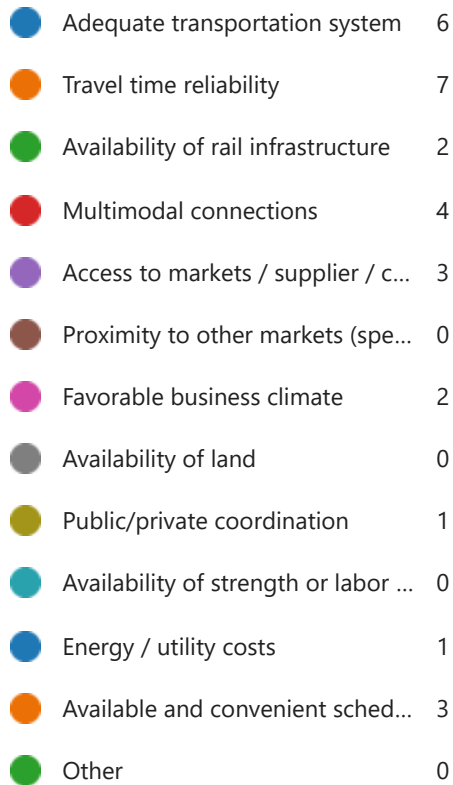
| | |
|---|---|
| Adequate transportation system | 6 |
| Travel time reliability | 7 |
| Availability of rail infrastructure | 2 |
| Multimodal connections | 4 |
| Access to markets / supplier / c... | 3 |
| Proximity to other markets (spe... | 0 |
| Favorable business climate | 2 |
| Availability of land | 0 |
| Public/private coordination | 1 |
| Availability of strength or labor ... | 0 |
| Energy / utility costs | 1 |
| Available and convenient sched... | 3 |
| Other | 0 |